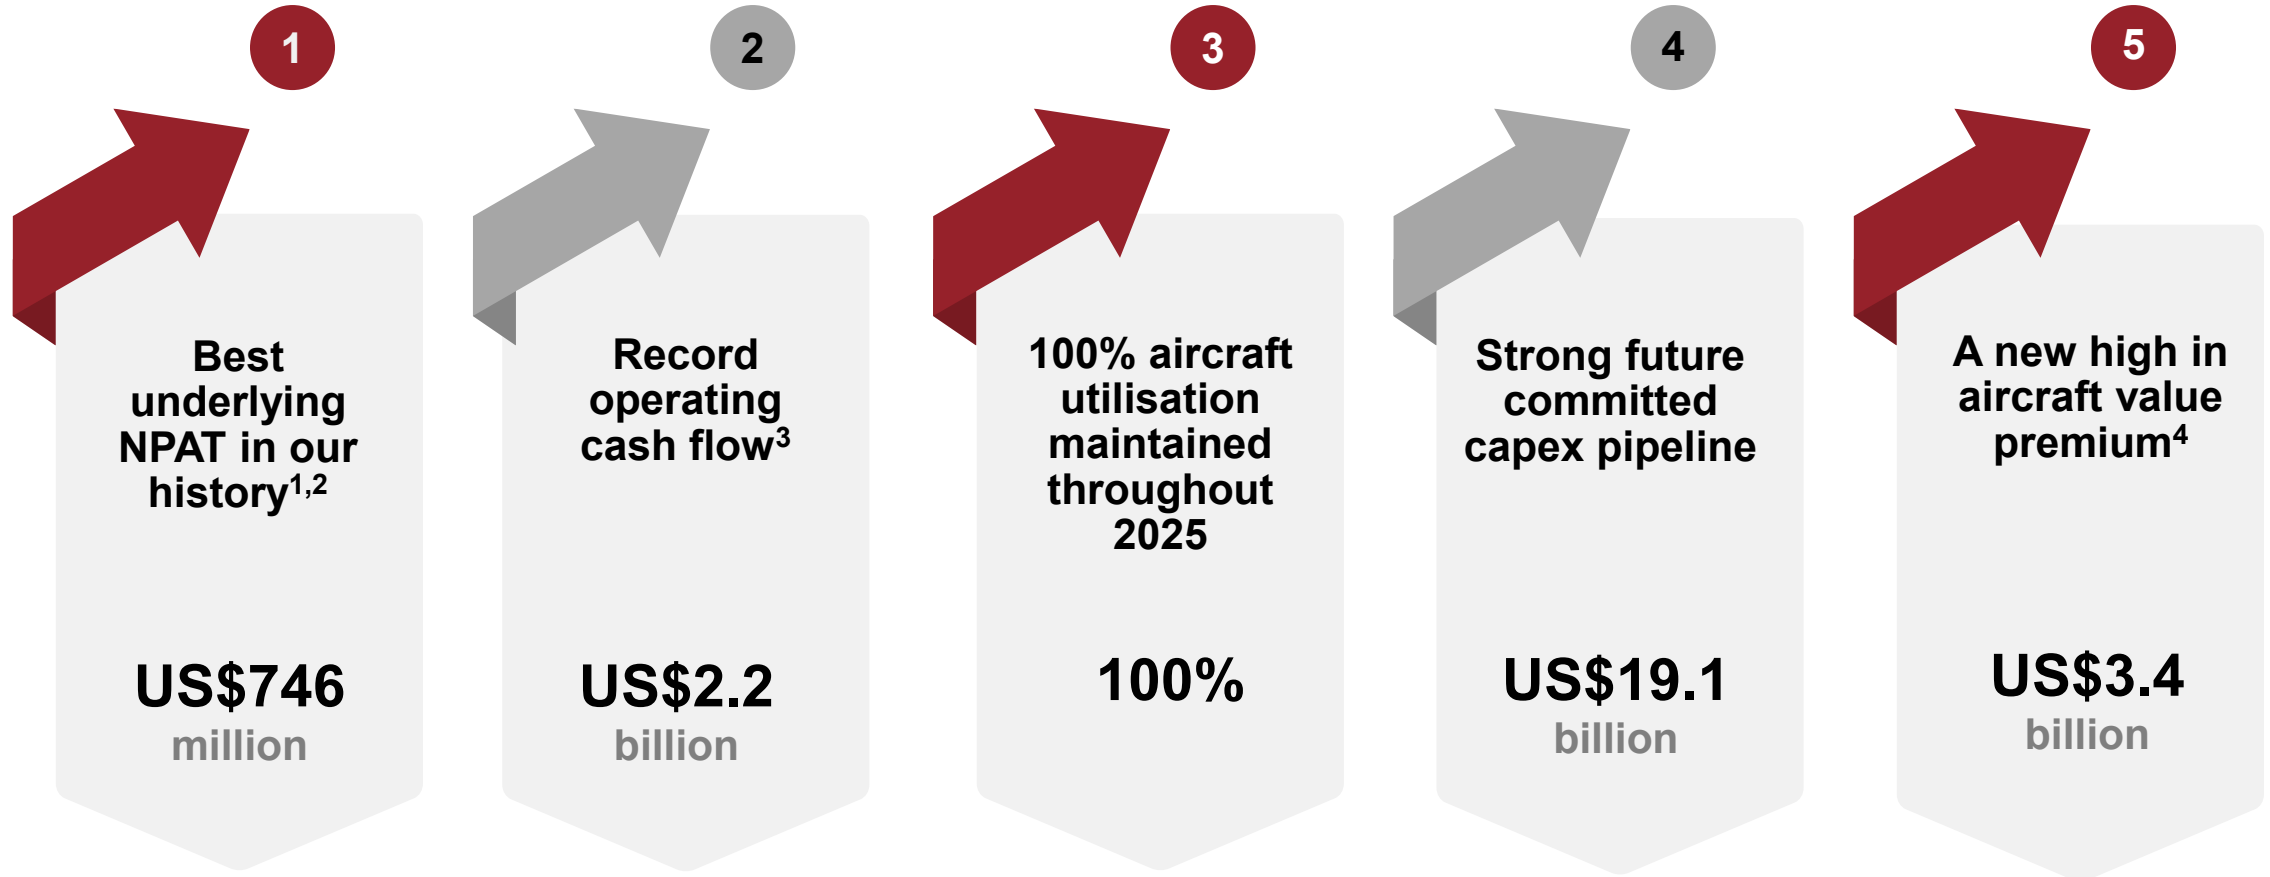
1

Best underlying NPAT in our history$^{1,2}$

US$746
million

2

Record operating cash flow$^{3}$

US$2.2
billion

3

100% aircraft utilisation maintained throughout 2025

100%

4

Strong future committed capex pipeline

US$19.1
billion

5

A new high in aircraft value premium$^{4}$

US$3.4
billion